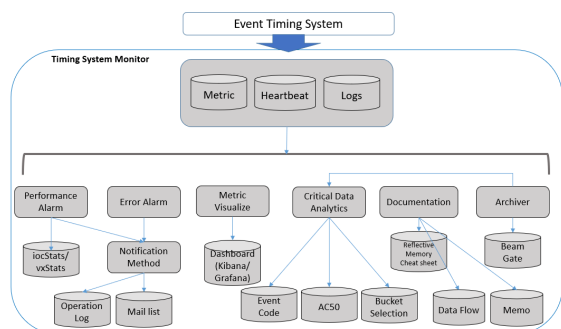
Event Timing System

Timing System Monitor

Metric

Heartbeat

Logs

Performance Alarm

Error Alarm

Metric Visualize

Critical Data Analytics

Documentation

Archiver

iocStats/ vxStats

Notification Method

Dashboard (Kibana/ Grafana)

Reflective Memory Cheat sheet

Beam Gate

Operation Log

Mail list

Event Code

AC50

Bucket Selection

Data Flow

Memo